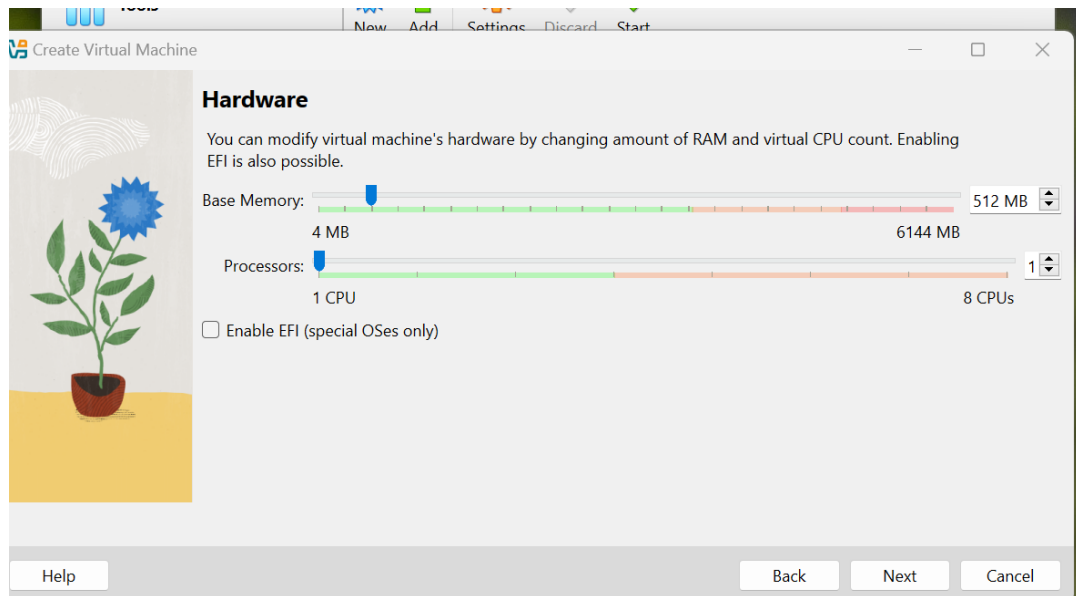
Tools
New Add Settings Discard Start

Create Virtual Machine

Hardware

You can modify virtual machine's hardware by changing amount of RAM and virtual CPU count. Enabling EFI is also possible.

Base Memory:
512 MB
4 MB
6144 MB

Processors:
1
1 CPU
8 CPUs

Enable EFI (special OSes only)

Help
Back
Next
Cancel